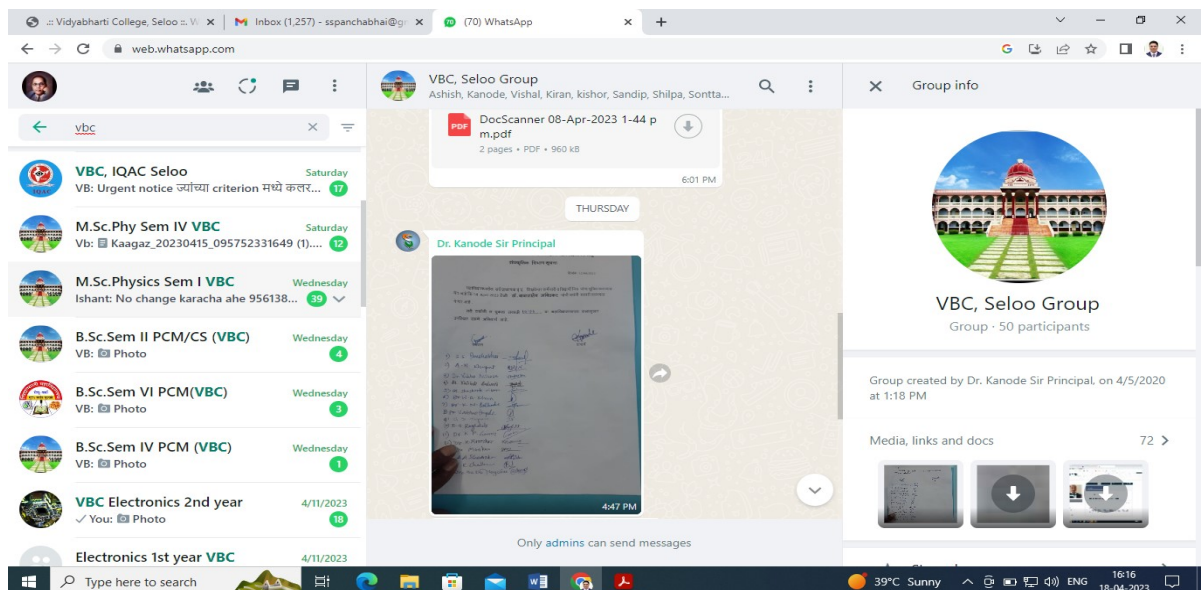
.:: Vidyabharti College, Seloo ::. V ×
M Inbox (1,257) - sspanchabhai@g ×
(70) WhatsApp ×
+

web.whatsapp.com

vbc

VBC, IQAC Seloo
Saturday
VB: Urgent notice ज्यांच्या criterion मध्ये कलर...
17

M.Sc.Phy Sem IV VBC
Saturday
Vb: Kaagaz_20230415_095752331649 (1)....
12

M.Sc.Physics Sem I VBC
Wednesday
Ishant: No change karacha ahe 956138...
39

B.Sc.Sem II PCM/CS (VBC)
Wednesday
VB: Photo
4

B.Sc.Sem VI PCM(VBC)
Wednesday
VB: Photo
3

B.Sc.Sem IV PCM (VBC)
Wednesday
VB: Photo
1

VBC Electronics 2nd year
4/11/2023
You: Photo
18

Electronics 1st year VBC
4/11/2023

VBC, Seloo Group
Ashish, Kanode, Vishal, Kiran, kishor, Sandip, Shilpa, Sontta...

DocScanner 08-Apr-2023 1-44 pm.pdf
2 pages • PDF • 960 kB
6:01 PM

THURSDAY

Dr. Kanode Sir Principal
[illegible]
4:47 PM

Only admins can send messages

Group info

VBC, Seloo Group
Group · 50 participants

Group created by Dr. Kanode Sir Principal, on 4/5/2020 at 1:18 PM

Media, links and docs
72

Type here to search
39°C Sunny
ENG
16:16
18-04-2023